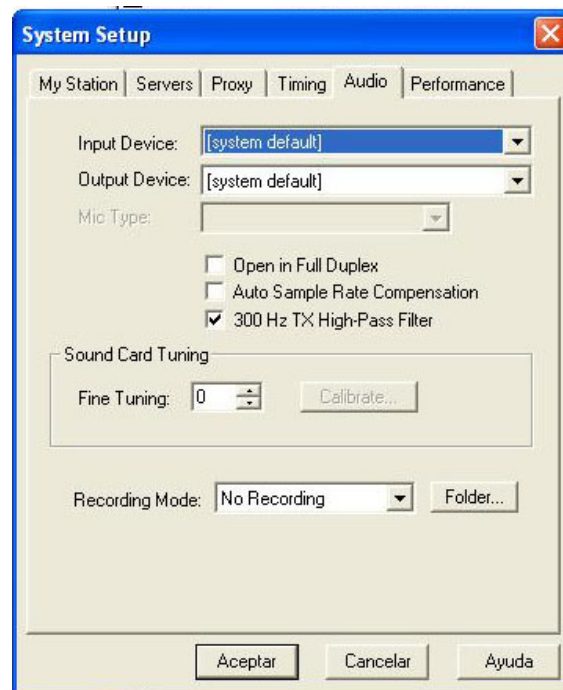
System Setup

My Station | Servers | Proxy | Timing | Audio | Performance

Input Device: [system default]

Output Device: [system default]

Mic Type:

Open in Full Duplex

Auto Sample Rate Compensation

300 Hz TX High-Pass Filter

Sound Card Tuning

Fine Tuning: 0

Calibrate...

Recording Mode: No Recording

Folder...

Aceptar

Cancelar

Ayuda